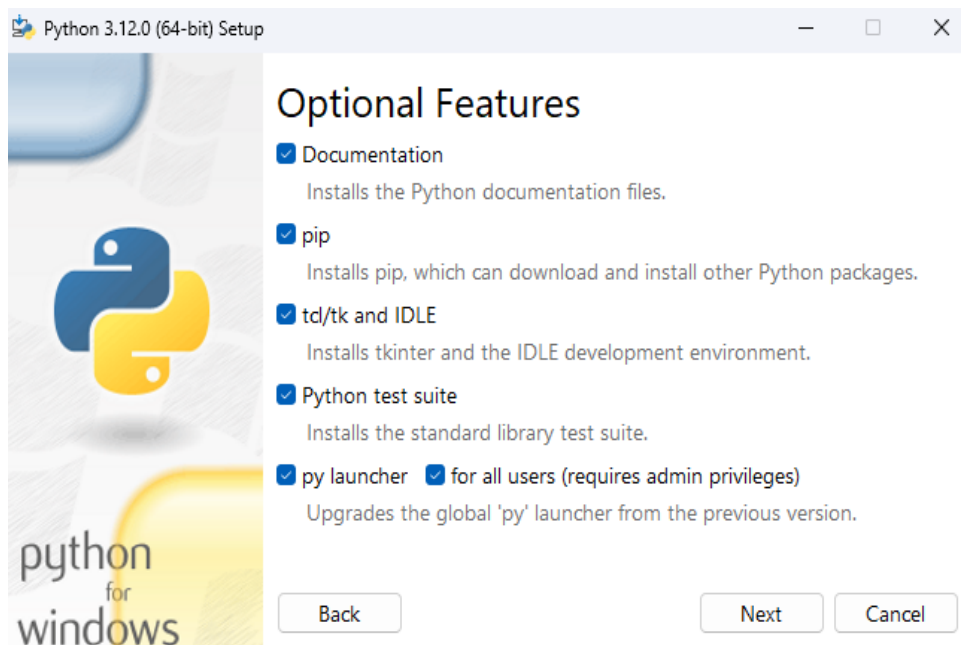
Python 3.12.0 (64-bit) Setup

python for windows

Optional Features

Documentation
Installs the Python documentation files.

pip
Installs pip, which can download and install other Python packages.

tcl/tk and IDLE
Installs tkinter and the IDLE development environment.

Python test suite
Installs the standard library test suite.

py launcher  for all users (requires admin privileges)
Upgrades the global 'py' launcher from the previous version.

Back

Next

Cancel